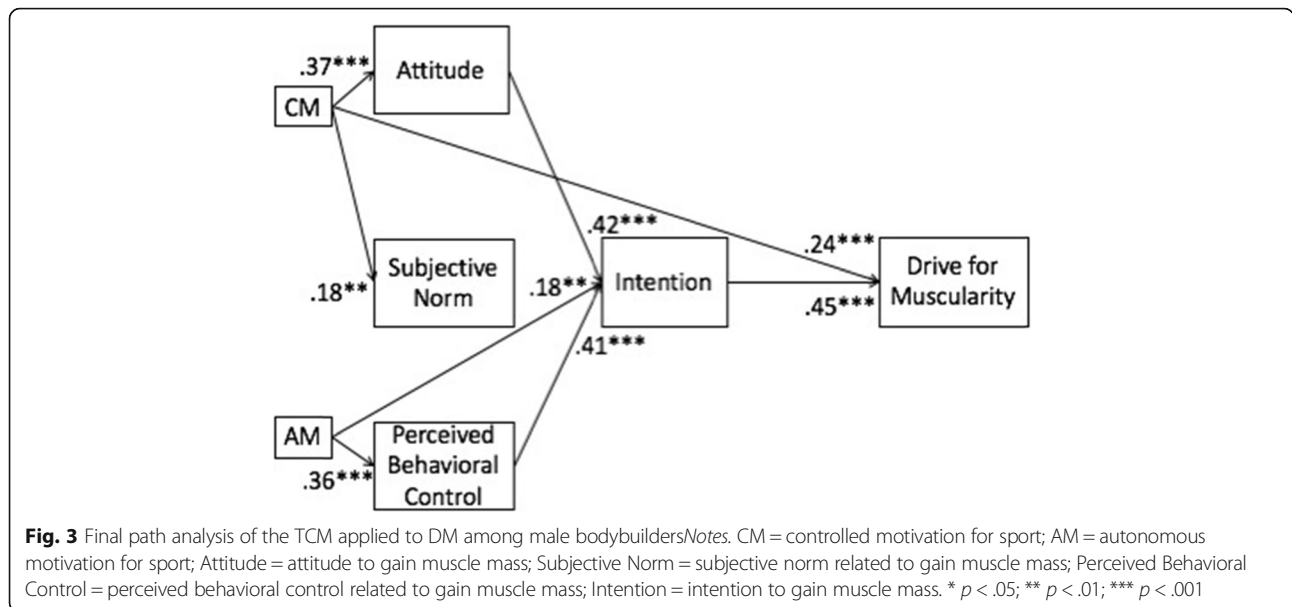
.37***

Attitude

CM

.42***

.24***

Subjective Norm

.18**

.18**

Intention

Drive for Muscularity

.45***

.41***

AM

Perceived Behavioral Control

.36***

**Fig. 3** Final path analysis of the TCM applied to DM among male bodybuilders*Notes*. CM = controlled motivation for sport; AM = autonomous motivation for sport; Attitude = attitude to gain muscle mass; Subjective Norm = subjective norm related to gain muscle mass; Perceived Behavioral Control = perceived behavioral control related to gain muscle mass; Intention = intention to gain muscle mass. * $p < .05$; ** $p < .01$; *** $p < .001$